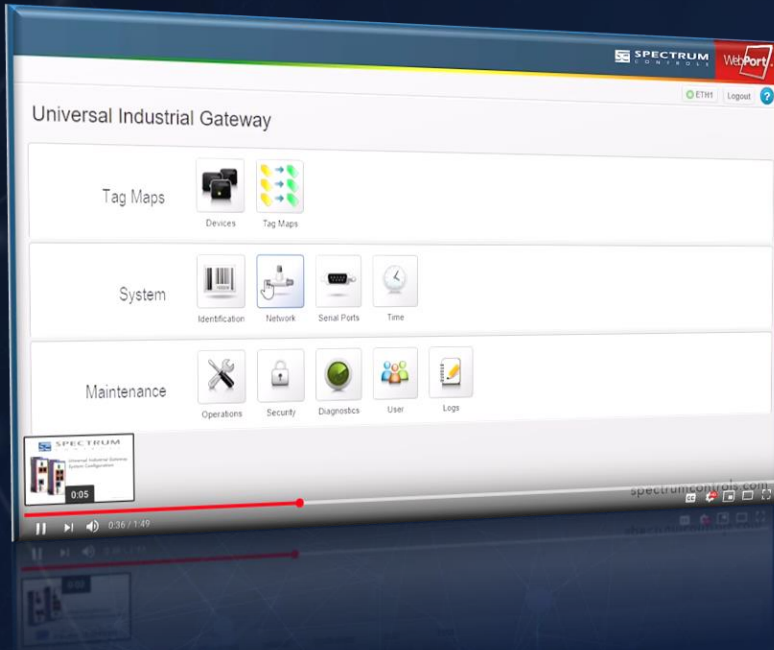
SPECTRUM CONTROLS WebPort

ETH1 Logout ?

Universal Industrial Gateway

Tag Maps

Devices

Tag Maps

System

Identification

Network

Serial Ports

Time

Maintenance

Operations

Security

Diagnostics

User

Logs

SPECTRUM

Universal Industrial Gateway System Configuration

0:05

spectrumcontrols.com

0:36 / 1:49